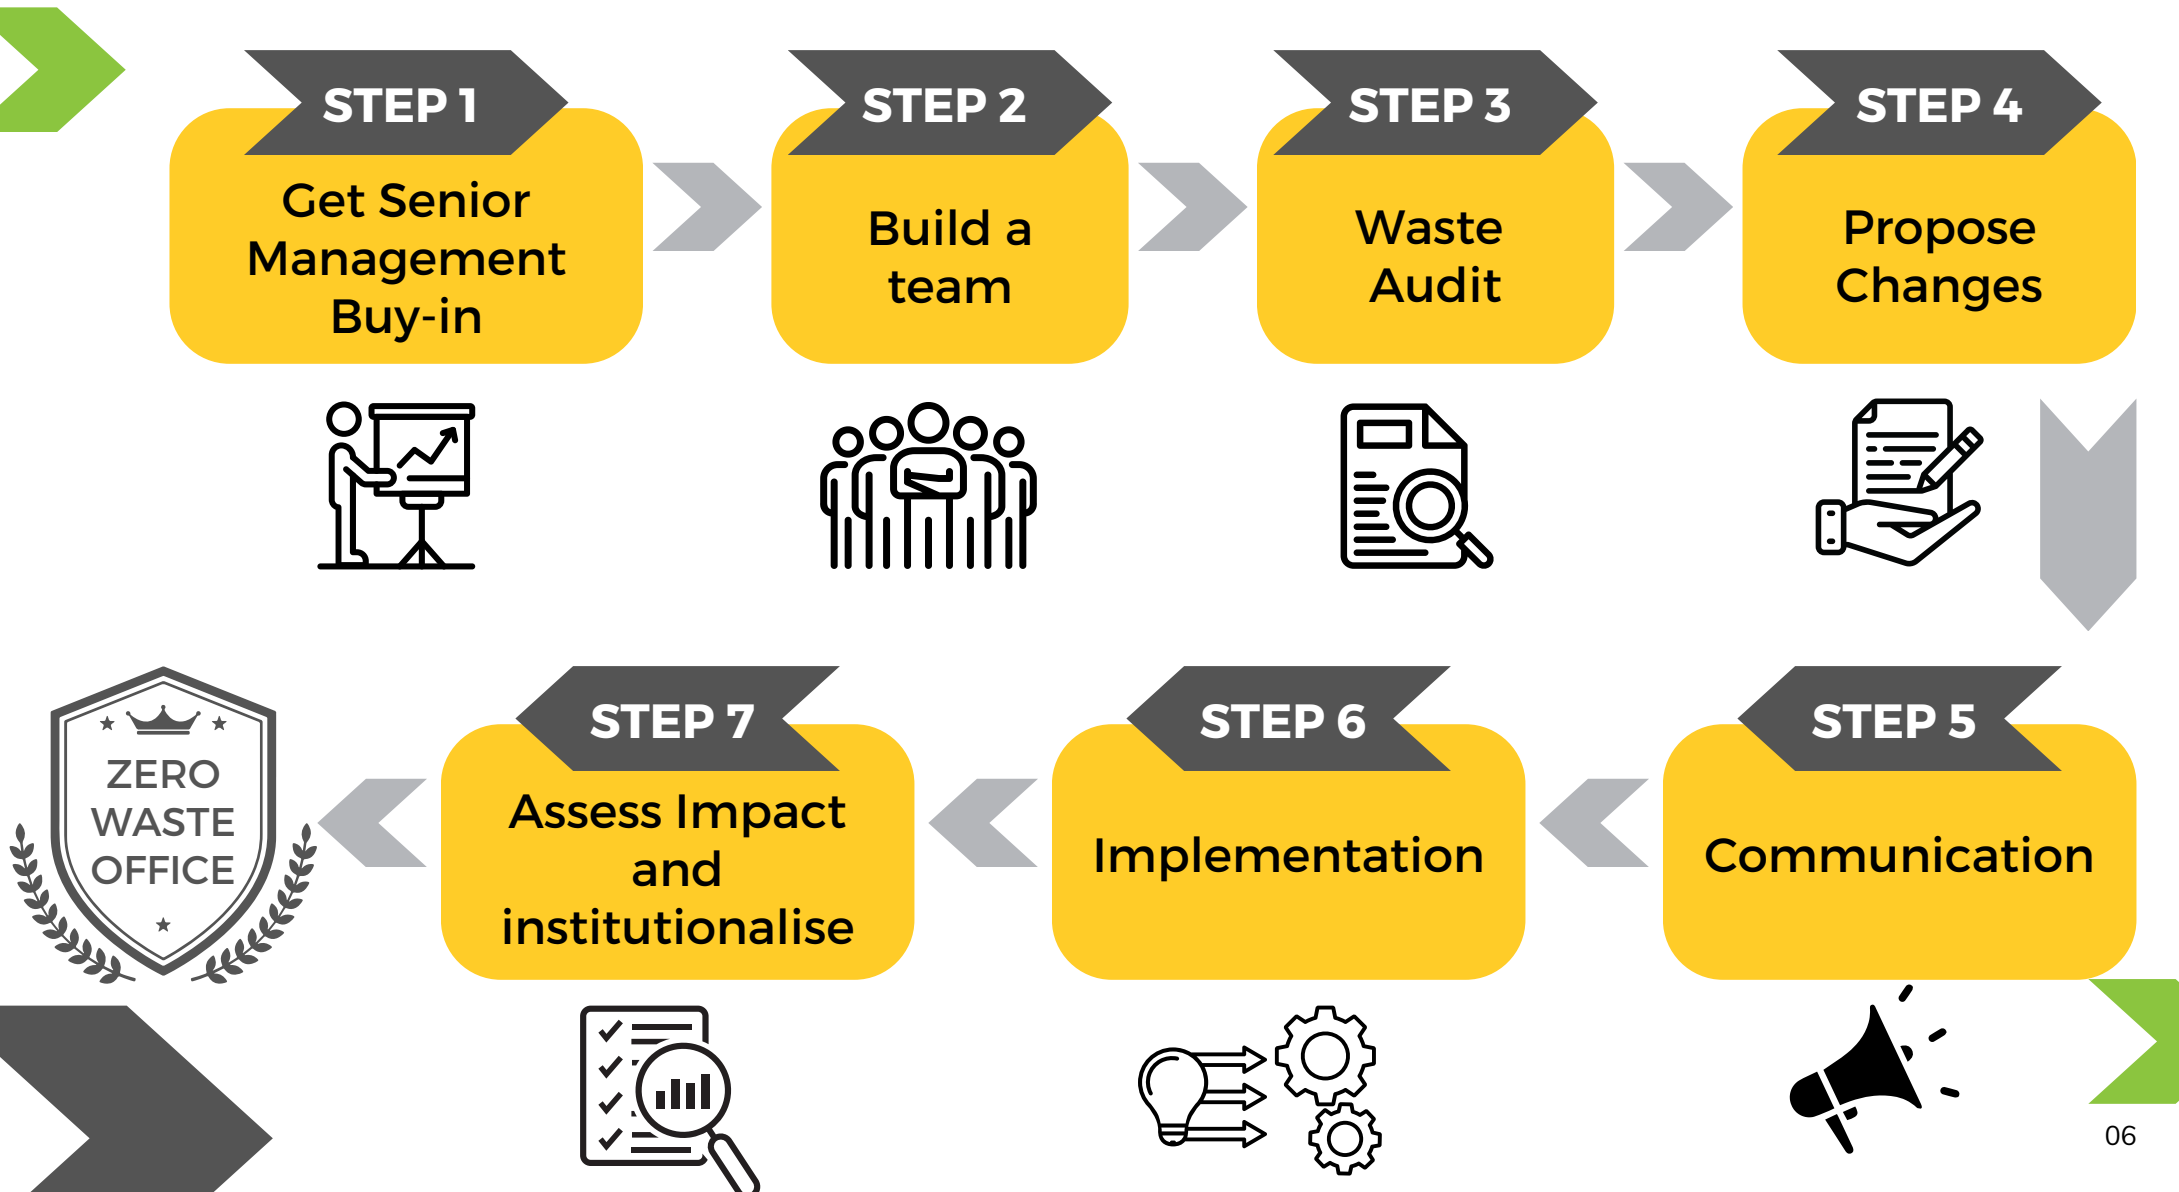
STEP 1
Get Senior Management Buy-in

STEP 2
Build a team

STEP 3
Waste Audit

STEP 4
Propose Changes

ZERO WASTE OFFICE

STEP 7
Assess Impact and institutionalise

STEP 6
Implementation

STEP 5
Communication

06